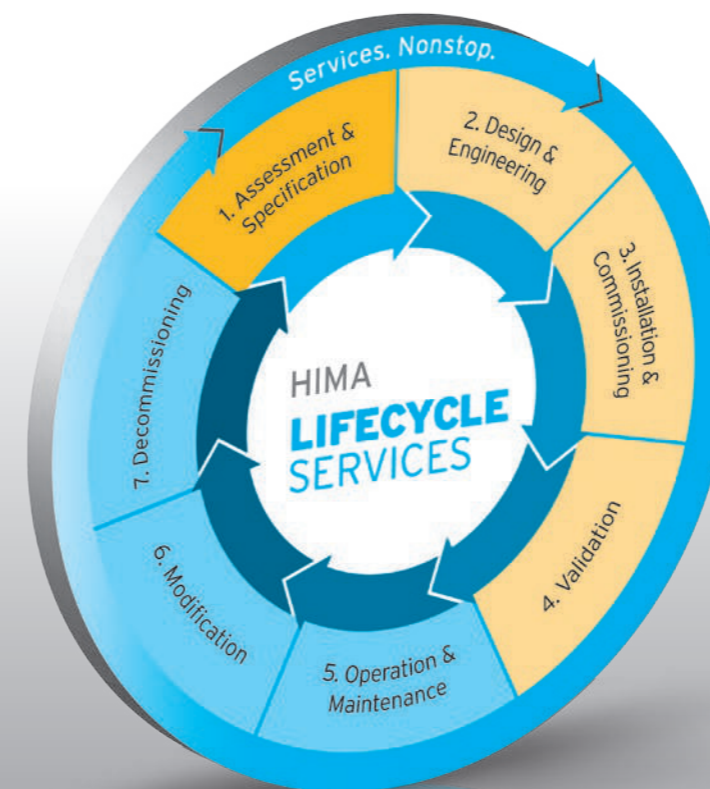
Services. Nonstop.

1. Assessment & Specification

2. Design & Engineering

3. Installation & Commissioning

4. Validation

5. Operation & Maintenance

6. Modification

7. Decommissioning

HIMA
LIFECYCLE
SERVICES